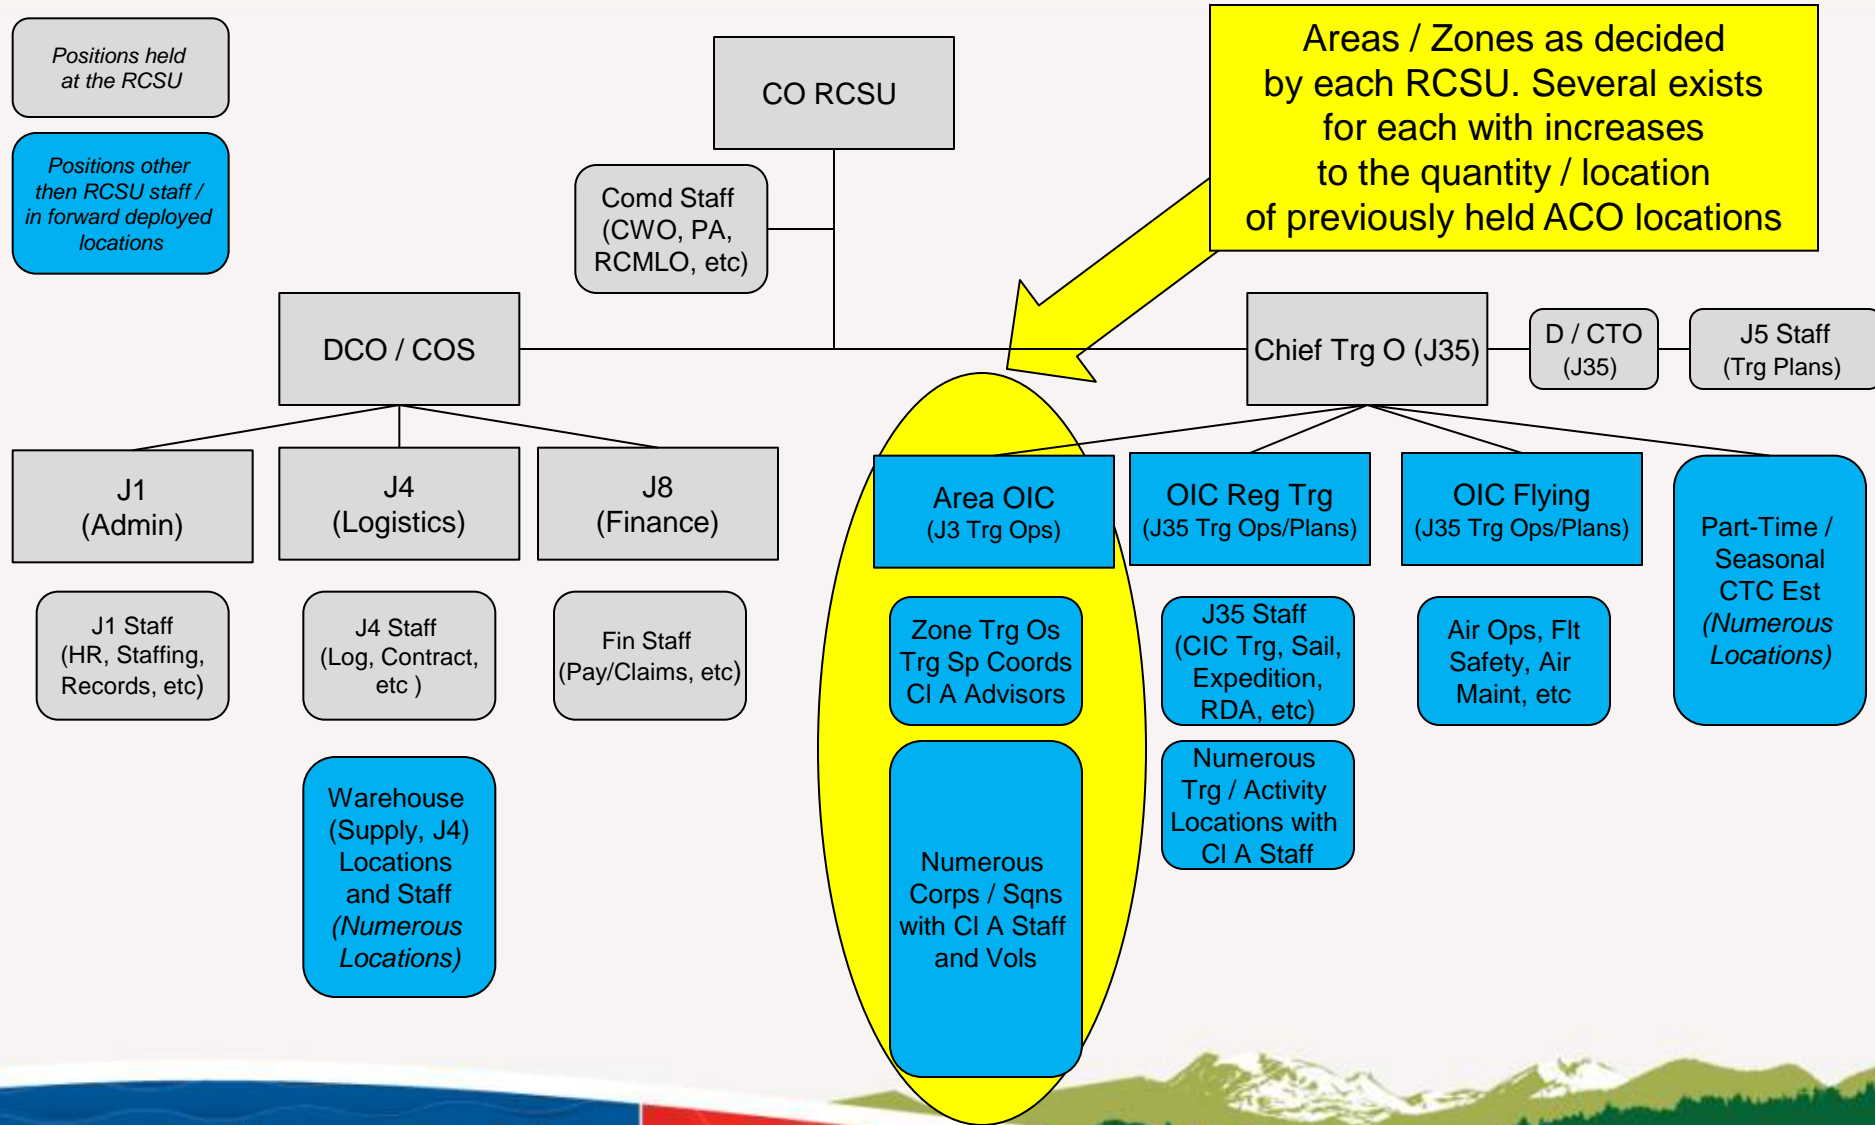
Positions held at the RCSU

Positions other then RCSU staff / in forward deployed locations

CO RCSU

Areas / Zones as decided by each RCSU. Several exists for each with increases to the quantity / location of previously held ACO locations

Comd Staff (CWO, PA, RCMLO, etc)

DCO / COS

Chief Trg O (J35)

D / CTO (J35)

J5 Staff (Trg Plans)

J1 (Admin)

J4 (Logistics)

J8 (Finance)

Area OIC (J3 Trg Ops)

OIC Reg Trg (J35 Trg Ops/Plans)

OIC Flying (J35 Trg Ops/Plans)

Part-Time / Seasonal CTC Est (Numerous Locations)

J1 Staff (HR, Staffing, Records, etc)

J4 Staff (Log, Contract, etc )

Fin Staff (Pay/Claims, etc)

Zone Trg Os Trg Sp Coords Cl A Advisors

J35 Staff (CIC Trg, Sail, Expedition, RDA, etc)

Air Ops, Flt Safety, Air Maint, etc

Numerous Trg / Activity Locations with Cl A Staff

Warehouse (Supply, J4) Locations and Staff (Numerous Locations)

Numerous Corps / Sqns with Cl A Staff and Vols